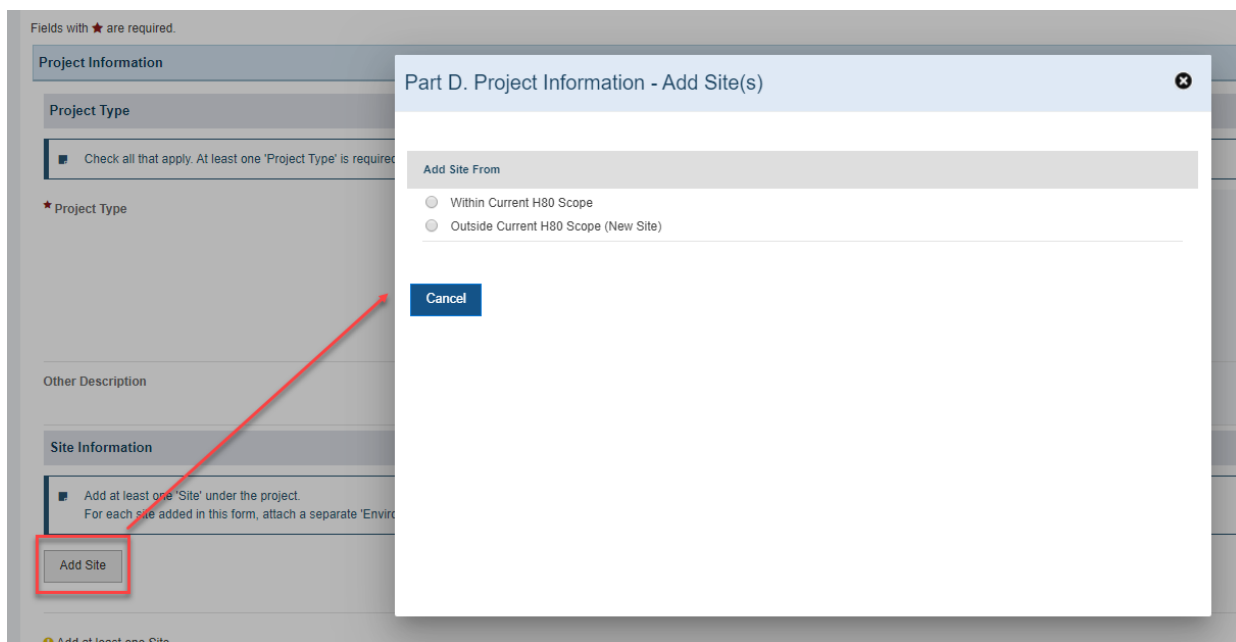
Fields with ★ are required.

Project Information

Project Type

Check all that apply. At least one 'Project Type' is required

★ Project Type

Other Description

Site Information

Add at least one 'Site' under the project.
For each site added in this form, attach a separate 'Enviro

Add Site

Add at least one Site

Part D. Project Information - Add Site(s)

Add Site From

Within Current H80 Scope

Outside Current H80 Scope (New Site)

Cancel